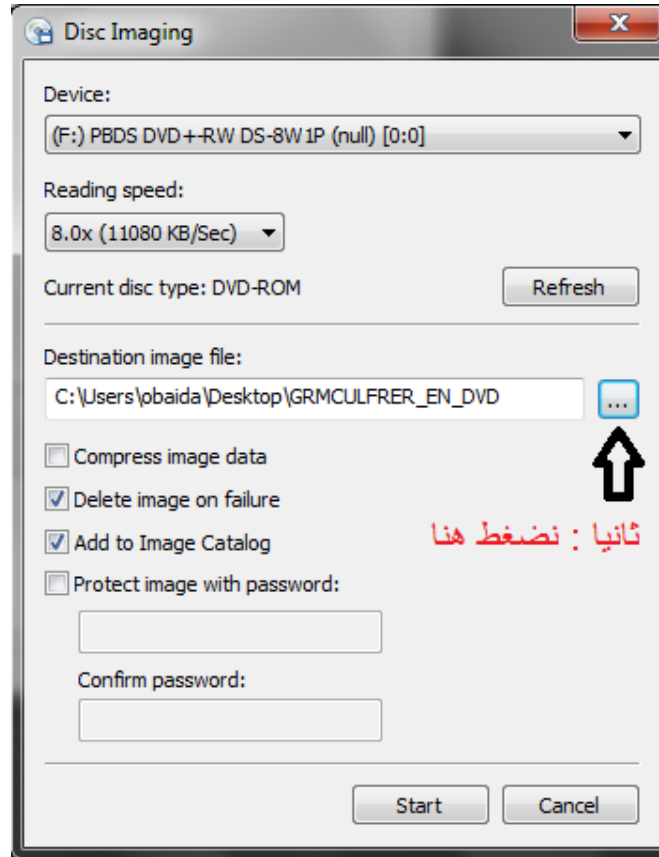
Disc Imaging

x

Device:

(F:) PBDS DVD+-RW DS-8W1P (null) [0:0]

Reading speed:

8.0x (11080 KB/Sec)

Current disc type: DVD-ROM

Refresh

Destination image file:

C:\Users\obaida\Desktop\GRMCULFRER_EN_DVD

...

Compress image data

Delete image on failure

Add to Image Catalog

ثانيا : نضغط هنا

Protect image with password:

Confirm password:

Start

Cancel